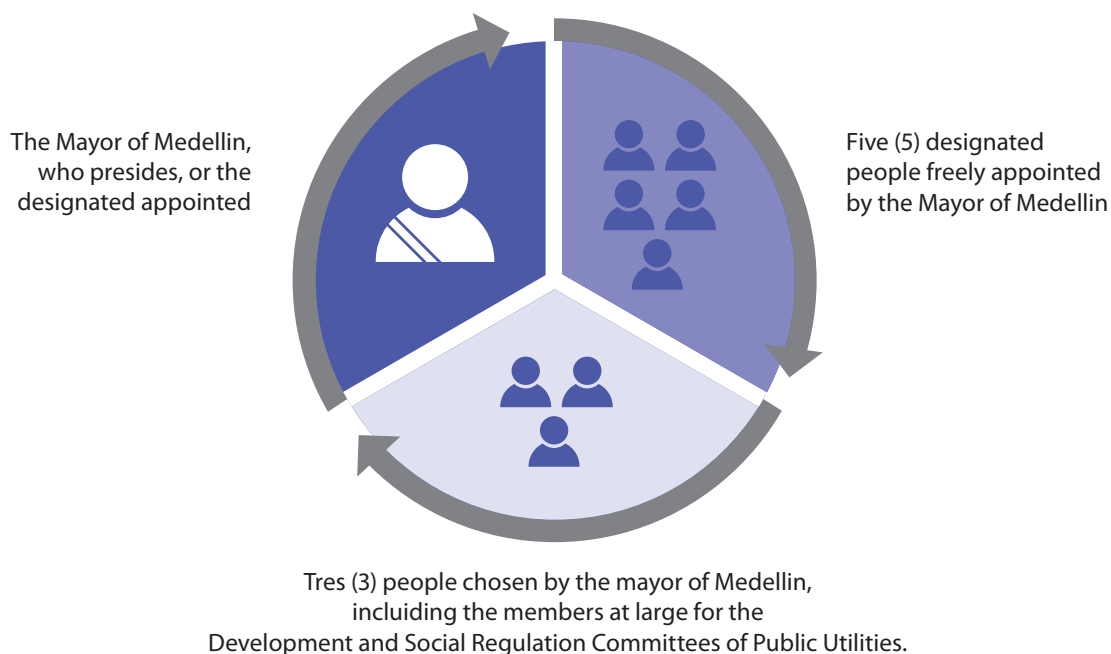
The Mayor of Medellin, who presides, or the designated appointed

Five (5) designated people freely appointed by the Mayor of Medellin

Tres (3) people chosen by the mayor of Medellin, incluiding the members at large for the Development and Social Regulation Committees of Public Utilities.